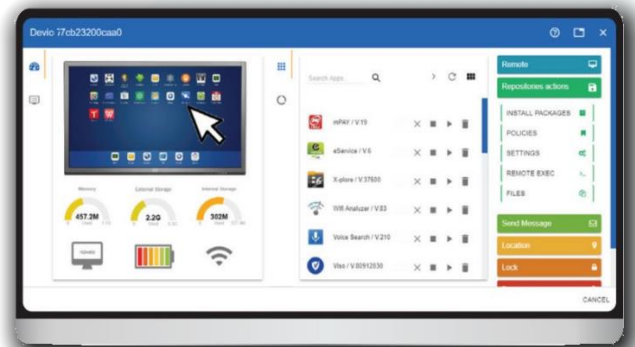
Devic 7cb23200caa0

Memory
457.2M
External Storage
2.2G
Internal Storage
302M

Search Apps

mPAY / V.19
eService / V.6
X-plore / V.37500
Wifi Analyzer / V.83
Voice Search / V.210
Vter / V.00912030

Remote
Repositories actions
INSTALL PACKAGES
POLICIES
SETTINGS
REMOTE EXEC
FILES
Send Message
Location
Lock

CANCEL